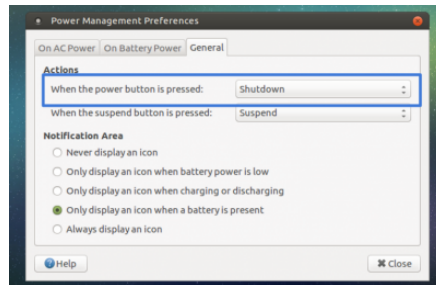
Power Management Preferences

On AC Power | On Battery Power | General

Actions

When the power button is pressed: Shutdown

When the suspend button is pressed: Suspend

Notification Area

Never display an icon

Only display an icon when battery power is low

Only display an icon when charging or discharging

Only display an icon when a battery is present

Always display an icon

Help

Close